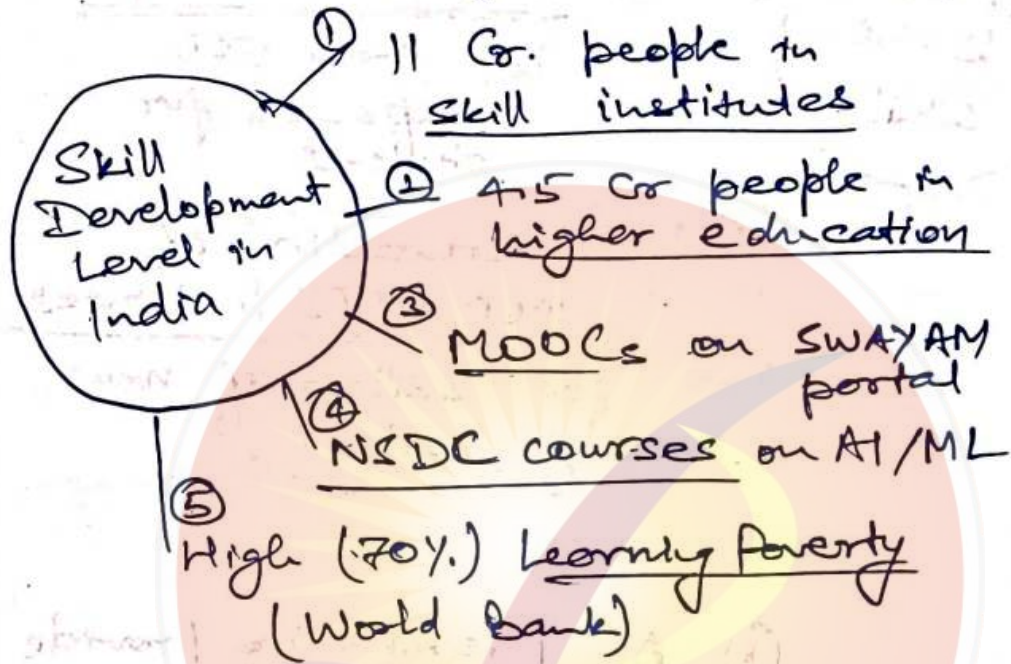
Skill Development Level in India

① 11 Cr. people in skill institutes

② 4.5 Cr people in higher education

③ MOOCs on SWAYAM portal

④ NSDC courses on AI/ML

⑤ High (70%) Learning Poverty (World Bank)